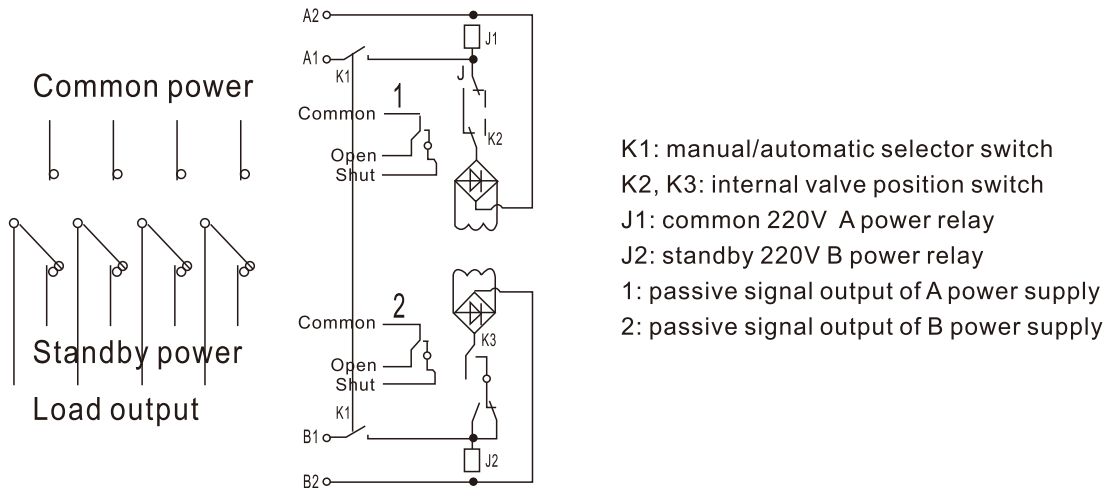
Common power

Standby power

Load output

A2
A1
K1
J1
J
1
Common
Open
Shut
K2
2
Common
Open
Shut
K3
K1
B1
J2
B2

K1: manual/automatic selector switch
K2, K3: internal valve position switch
J1: common 220V A power relay
J2: standby 220V B power relay
1: passive signal output of A power supply
2: passive signal output of B power supply